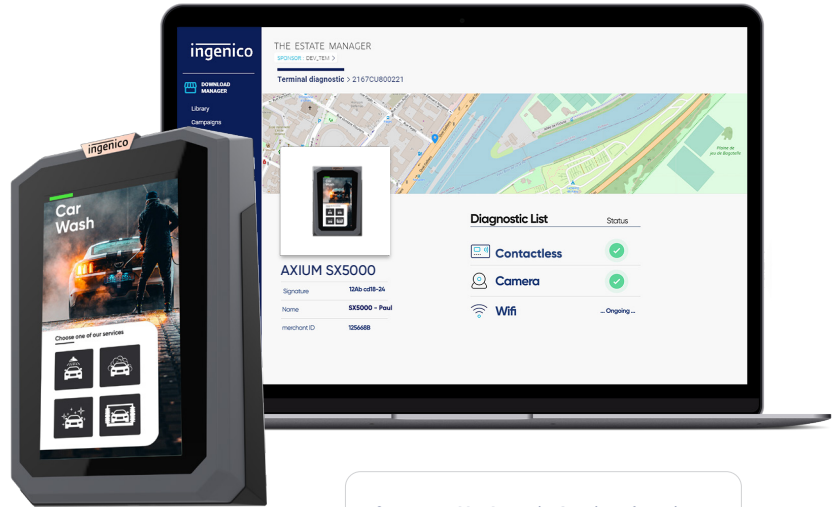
ingenico

THE ESTATE MANAGER
SPONSOR : DEV_TEM >

DOWNLOAD MANAGER
Library
Campaigns

Terminal diagnostic > 2167CU800221

AXIUM SX5000

| Signature | 12Ab cd18-24 |
|---|---|
| Name | SX5000 - Paul |
| merchant ID | 125668B |

Diagnostic List
Status

Contactless
Camera
Wifi ...Ongoing...

ingenico

Car Wash

Choose one of our services

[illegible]